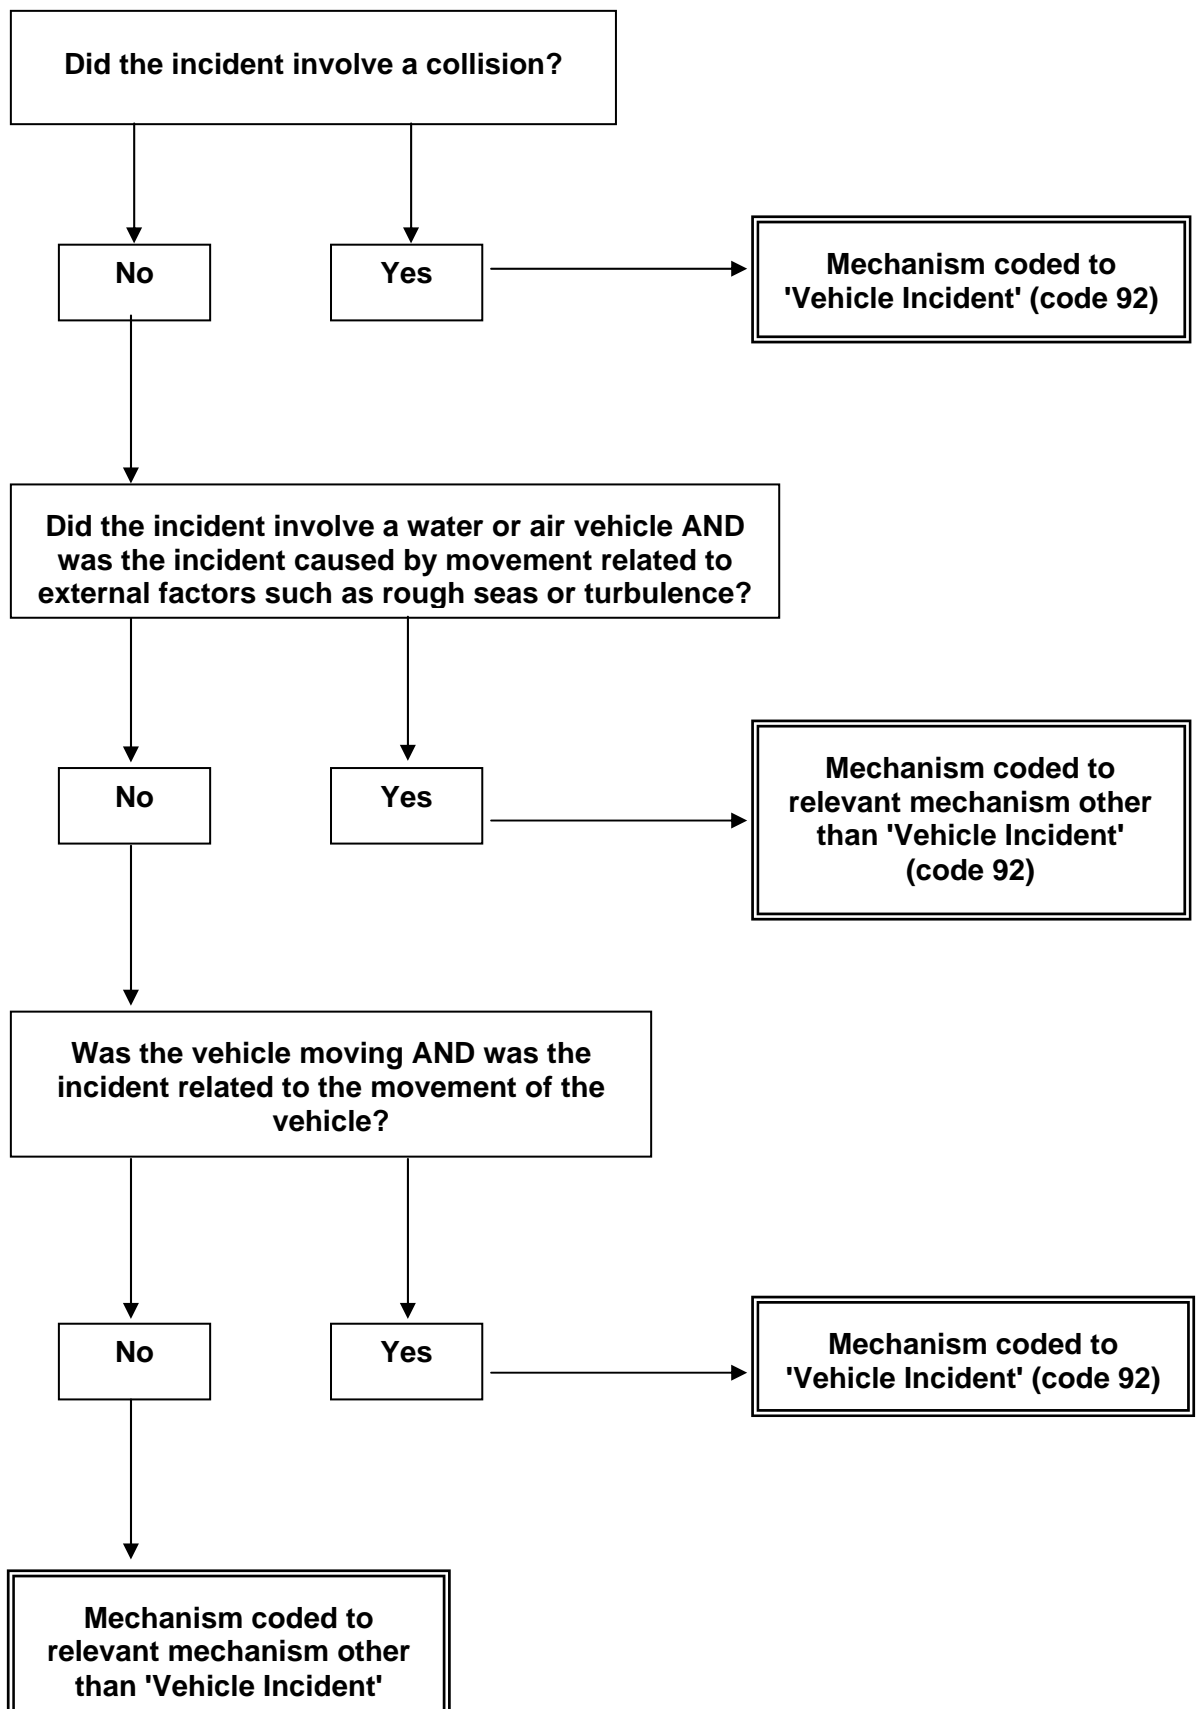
Did the incident involve a collision?

No

Yes

Mechanism coded to 'Vehicle Incident' (code 92)

Did the incident involve a water or air vehicle AND was the incident caused by movement related to external factors such as rough seas or turbulence?

No

Yes

Mechanism coded to relevant mechanism other than 'Vehicle Incident' (code 92)

Was the vehicle moving AND was the incident related to the movement of the vehicle?

No

Yes

Mechanism coded to 'Vehicle Incident' (code 92)

Mechanism coded to relevant mechanism other than 'Vehicle Incident'